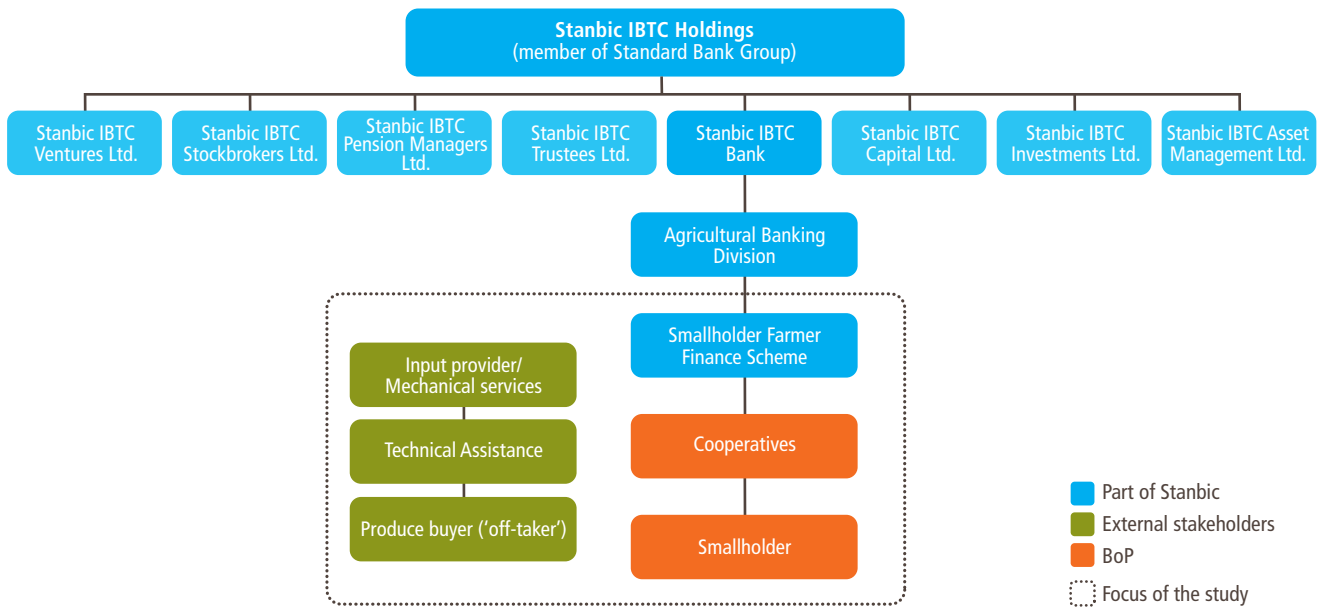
Stanbic IBTC Holdings
(member of Standard Bank Group)

Stanbic IBTC Ventures Ltd.

Stanbic IBTC Stockbrokers Ltd.

Stanbic IBTC Pension Managers Ltd.

Stanbic IBTC Trustees Ltd.

Stanbic IBTC Bank

Stanbic IBTC Capital Ltd.

Stanbic IBTC Investments Ltd.

Stanbic IBTC Asset Management Ltd.

Agricultural Banking Division

Smallholder Farmer Finance Scheme

Input provider/ Mechanical services

Technical Assistance

Produce buyer ('off-taker')

Cooperatives

Smallholder

Part of Stanbic
External stakeholders
BoP
Focus of the study